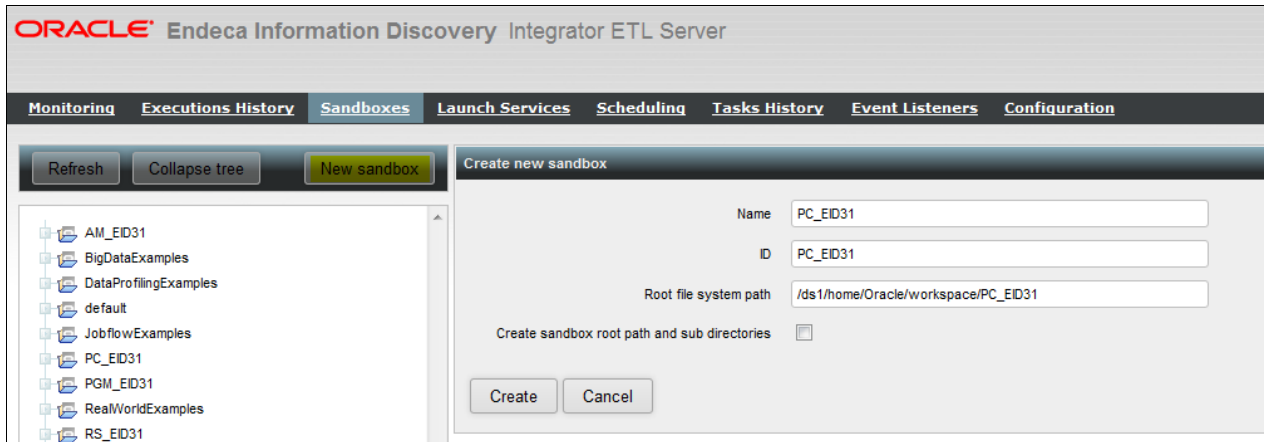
ORACLE® Endeca Information Discovery Integrator ETL Server

Monitoring Executions History Sandboxes Launch Services Scheduling Tasks History Event Listeners Configuration

Refresh Collapse tree New sandbox

AM_EID31
BigDataExamples
DataProfilingExamples
default
JobflowExamples
PC_EID31
PGM_EID31
RealWorldExamples
RS_EID31

Create new sandbox

Name PC_EID31
ID PC_EID31
Root file system path /ds1/home/Oracle/workspace/PC_EID31
Create sandbox root path and sub directories

Create Cancel